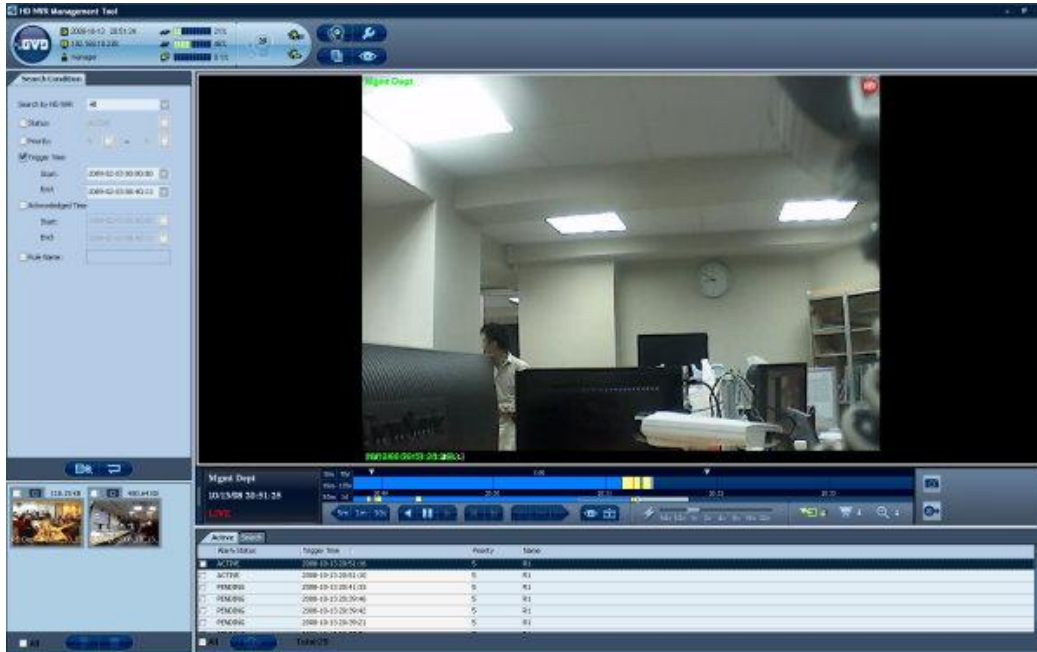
HD NVR Management Tool

GVD

2008-10-13 20:51:28
192.168.10.238
manager

Search Condition

Search by HD NVR:
Status
Priority
Trigger Time
Start:
End:
Acknowledged Time
Start:
End:
Rule Name:

Mgmt Dept

Mgmt Dept
10/13/08 20:51:28
LIVE

Active | Search

| | Alarm Status | Trigger Time | Priority | Name |
|---|---|---|---|---|
| | ACTIVE | 2008-10-13 20:51:16 | 5 | R1 |
| | ACTIVE | 2008-10-13 20:51:10 | 5 | R1 |
| | PENDING | 2008-10-13 20:41:33 | 5 | R1 |
| | PENDING | 2008-10-13 20:39:46 | 5 | R1 |
| | PENDING | 2008-10-13 20:39:42 | 5 | R1 |
| | PENDING | 2008-10-13 20:39:21 | 5 | R1 |

All
All
Total:29